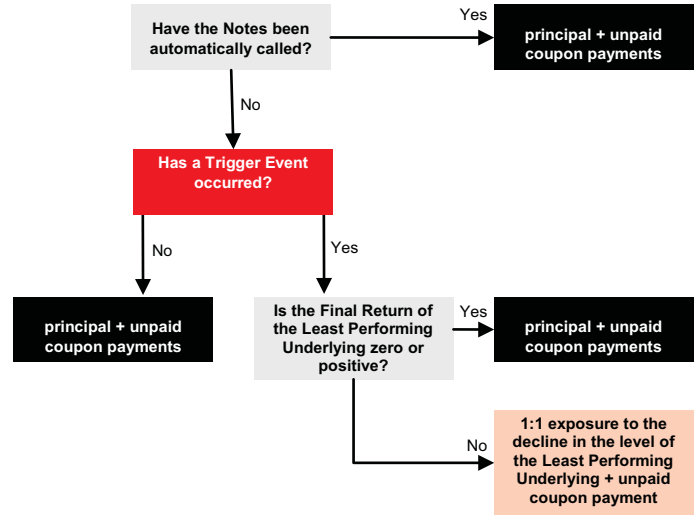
Have the Notes been automatically called?

Yes

principal + unpaid coupon payments

No

Has a Trigger Event occurred?

No

Yes

principal + unpaid coupon payments

Is the Final Return of the Least Performing Underlying zero or positive?

Yes

principal + unpaid coupon payments

No

1:1 exposure to the decline in the level of the Least Performing Underlying + unpaid coupon payment